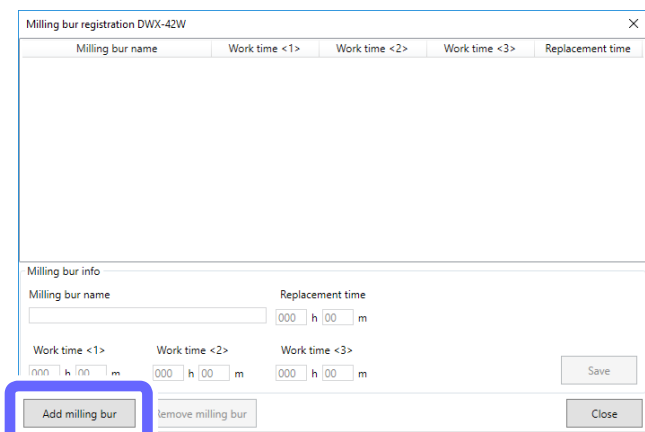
Milling bur registration DWX-42W

| Milling bur name | Work time <1> | Work time <2> | Work time <3> | Replacement time |
|---|---|---|---|---|

Milling bur info

Milling bur name

Replacement time

000 h 00 m

Work time <1>

000 h 00 m

Work time <2>

000 h 00 m

Work time <3>

000 h 00 m

Save

Add milling bur

Remove milling bur

Close